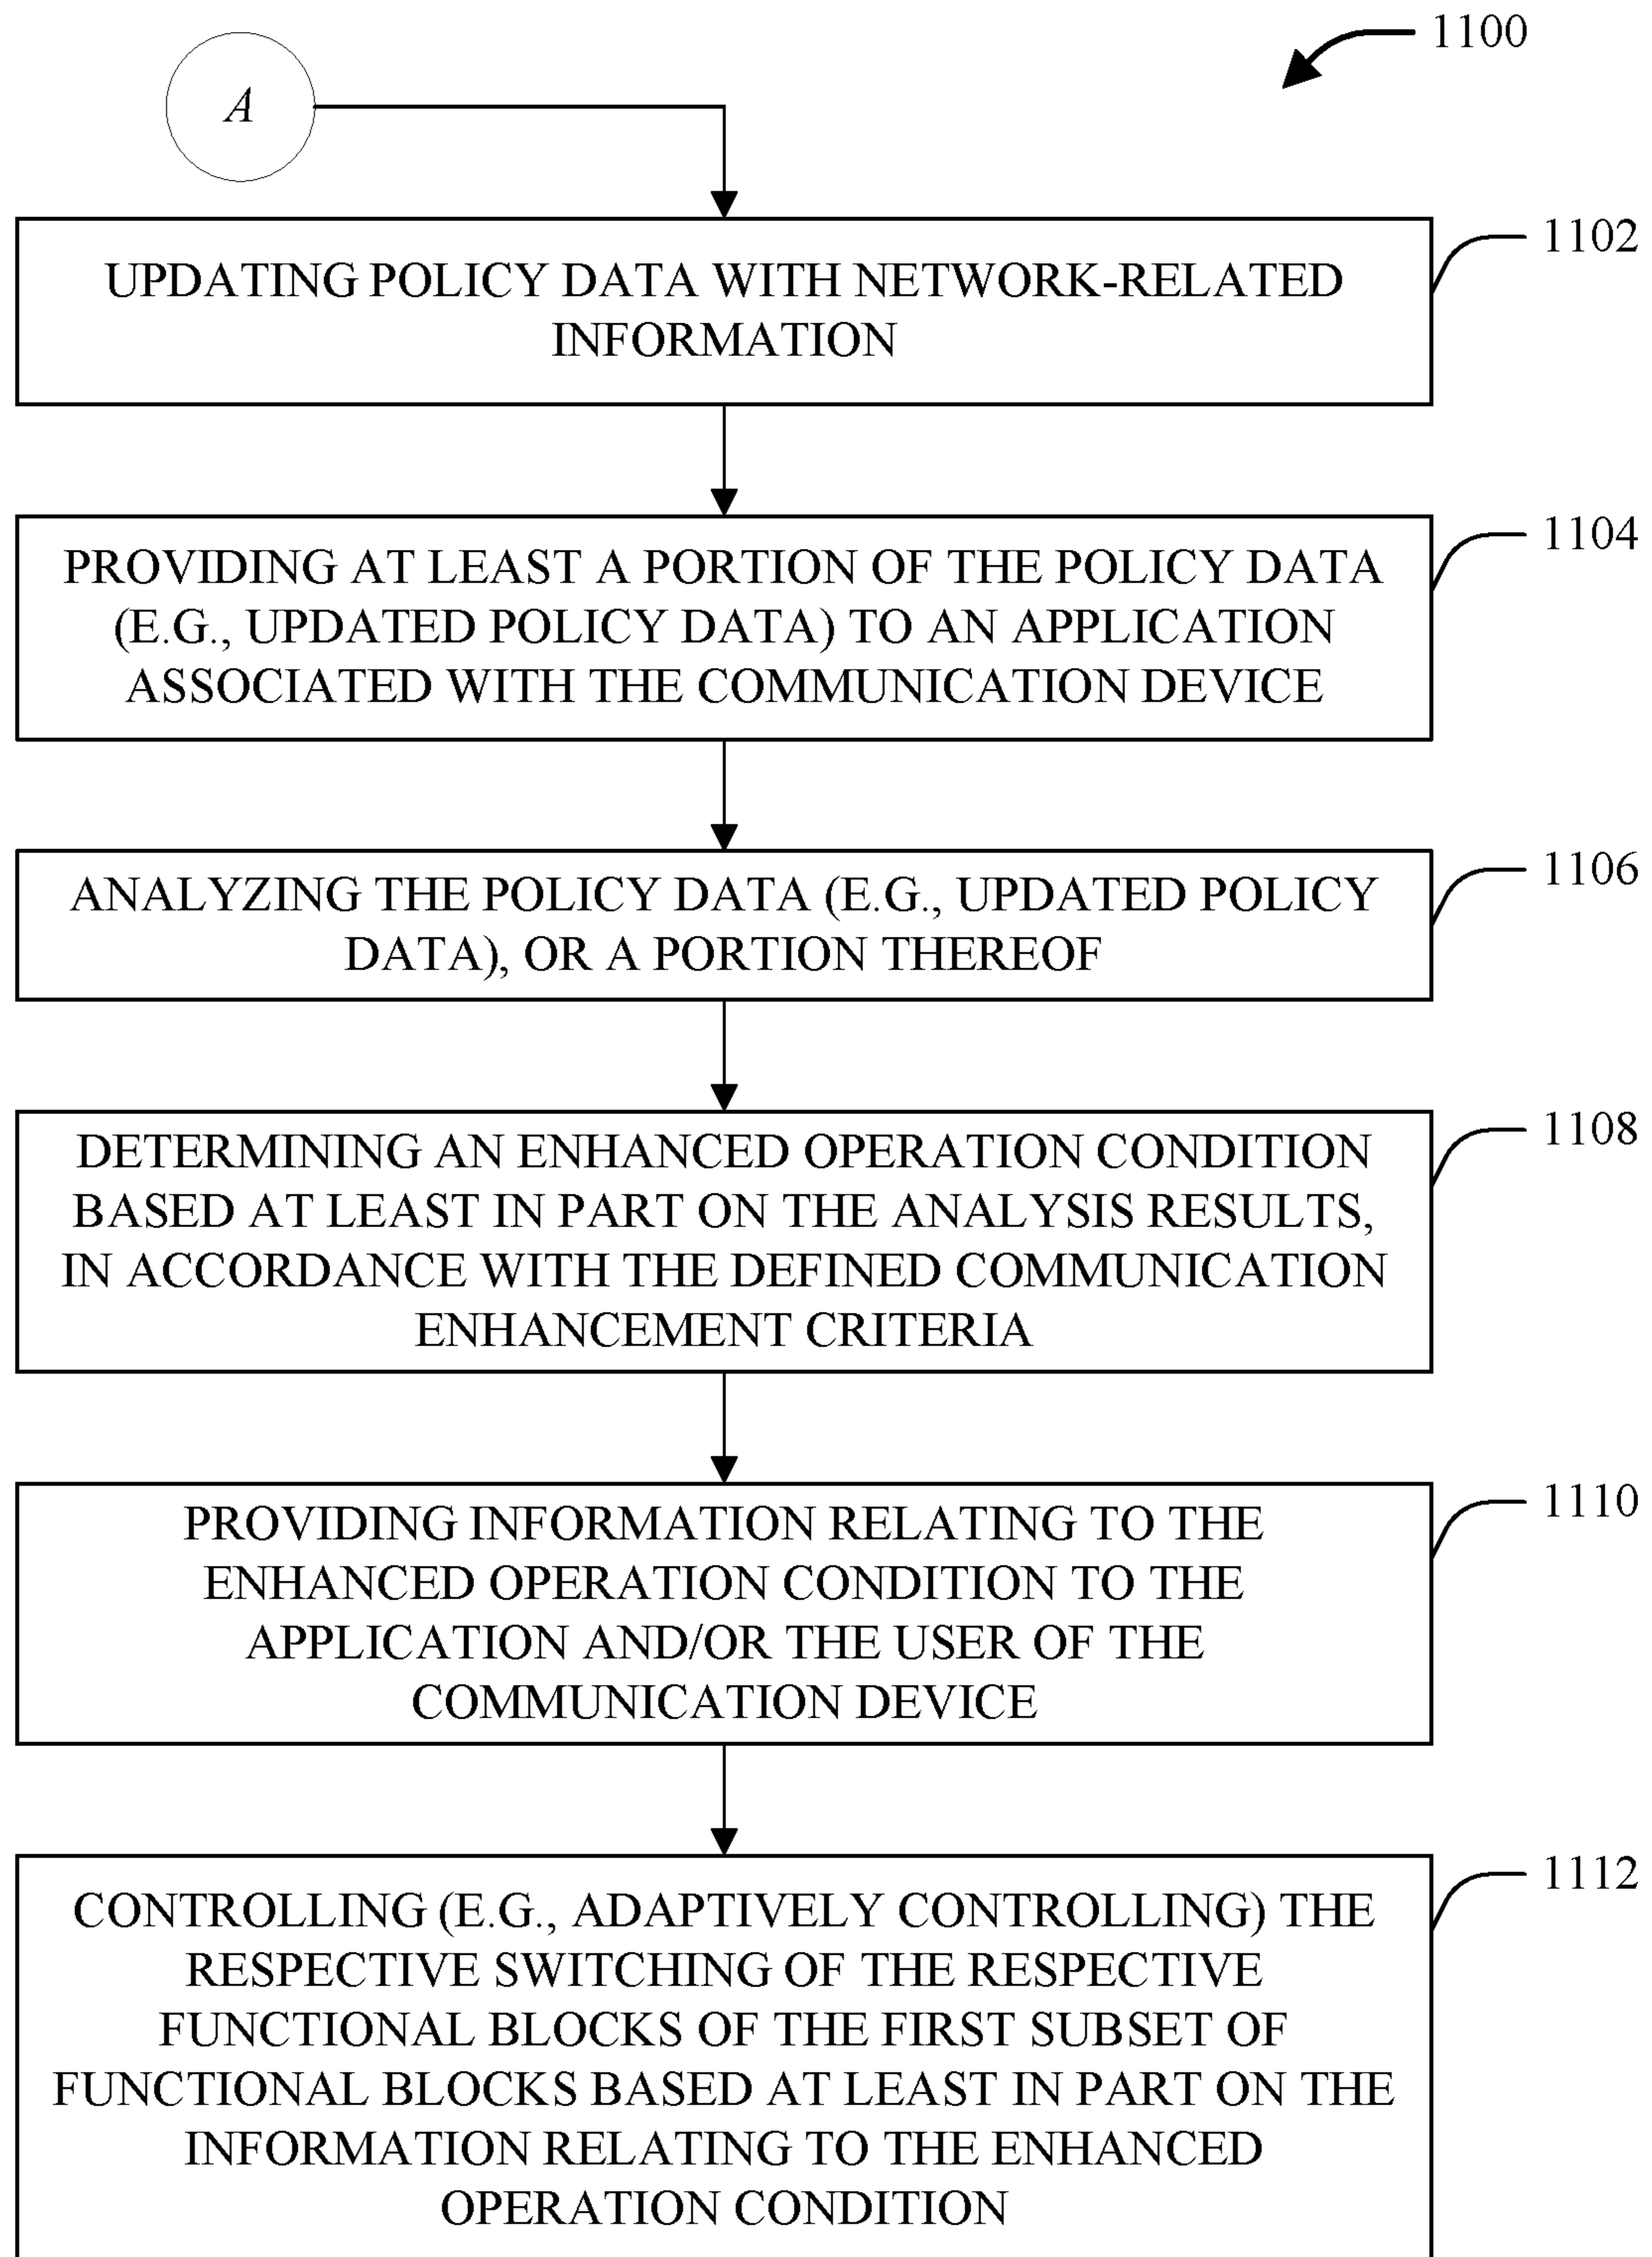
1100

A

UPDATING POLICY DATA WITH NETWORK-RELATED INFORMATION

1102

PROVIDING AT LEAST A PORTION OF THE POLICY DATA (E.G., UPDATED POLICY DATA) TO AN APPLICATION ASSOCIATED WITH THE COMMUNICATION DEVICE

1104

ANALYZING THE POLICY DATA (E.G., UPDATED POLICY DATA), OR A PORTION THEREOF

1106

DETERMINING AN ENHANCED OPERATION CONDITION BASED AT LEAST IN PART ON THE ANALYSIS RESULTS, IN ACCORDANCE WITH THE DEFINED COMMUNICATION ENHANCEMENT CRITERIA

1108

PROVIDING INFORMATION RELATING TO THE ENHANCED OPERATION CONDITION TO THE APPLICATION AND/OR THE USER OF THE COMMUNICATION DEVICE

1110

CONTROLLING (E.G., ADAPTIVELY CONTROLLING) THE RESPECTIVE SWITCHING OF THE RESPECTIVE FUNCTIONAL BLOCKS OF THE FIRST SUBSET OF FUNCTIONAL BLOCKS BASED AT LEAST IN PART ON THE INFORMATION RELATING TO THE ENHANCED OPERATION CONDITION

1112